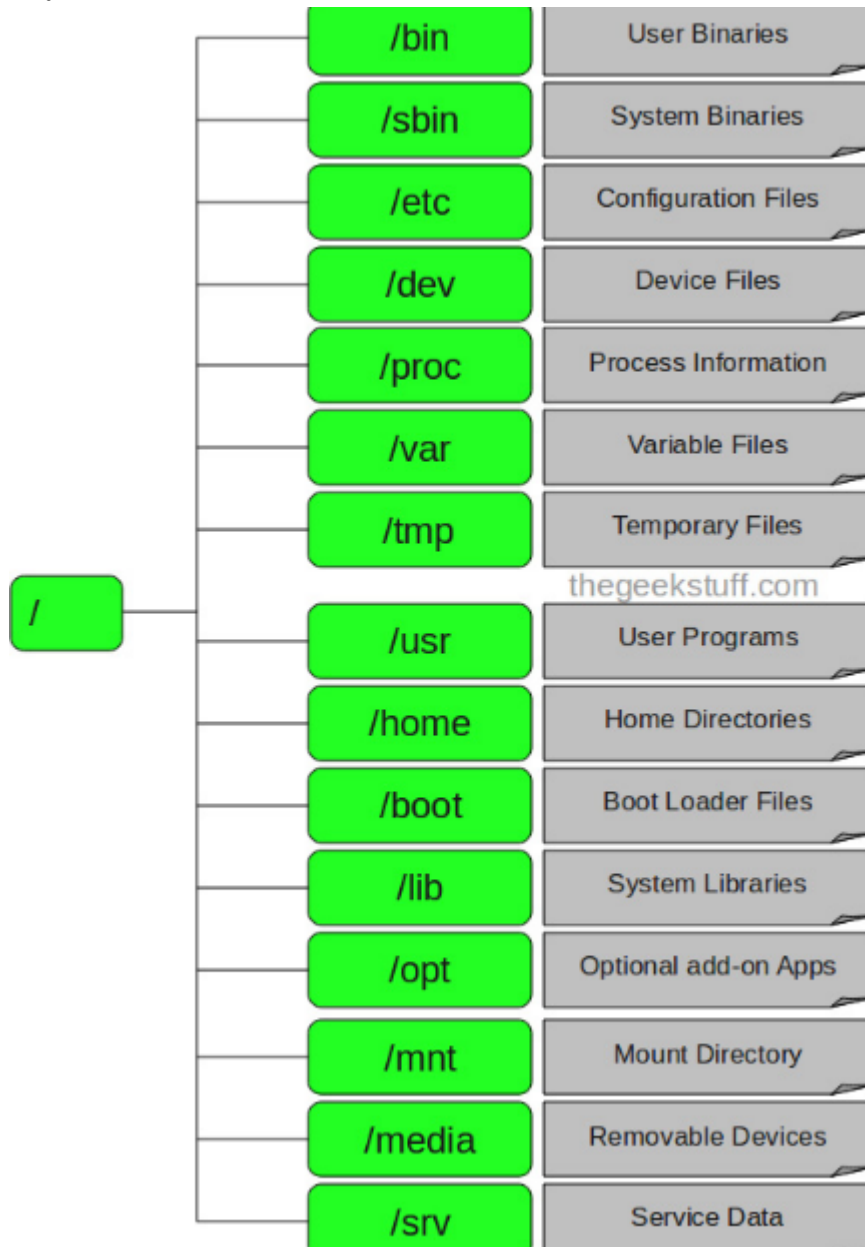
/

/bin
User Binaries

/sbin
System Binaries

/etc
Configuration Files

/dev
Device Files

/proc
Process Information

/var
Variable Files

/tmp
Temporary Files

thegeekstuff.com

/usr
User Programs

/home
Home Directories

/boot
Boot Loader Files

/lib
System Libraries

/opt
Optional add-on Apps

/mnt
Mount Directory

/media
Removable Devices

/srv
Service Data